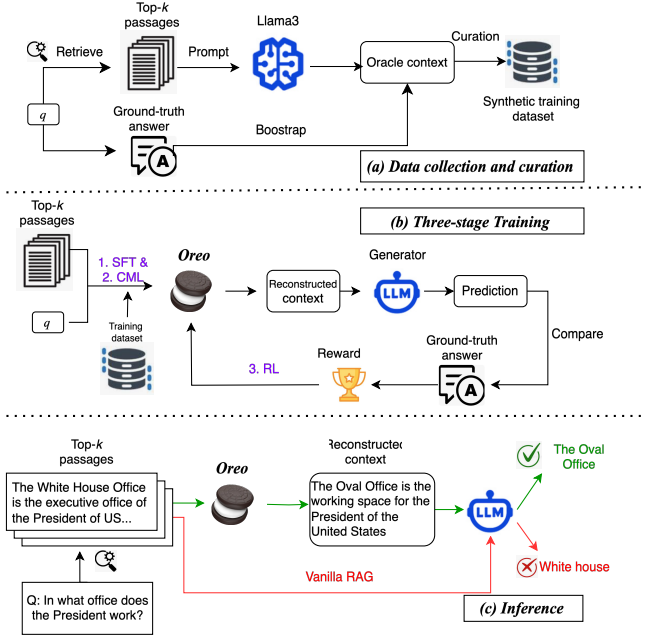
Top-$k$ passages

Retrieve

Prompt

Llama3

Oracle context

Curation

Synthetic training dataset

$q$

Ground-truth answer

Boostrap

(a) Data collection and curation

Top-$k$ passages

(b) Three-stage Training

1. SFT &
2. CML

Oreo

Reconstructed context

Generator

LLM

Prediction

$q$

Training dataset

Compare

Ground-truth answer

Reward

3. RL

Top-$k$ passages

The White House Office is the executive office of the President of US...

Oreo

Reconstructed context

The Oval Office is the working space for the President of the United States

LLM

The Oval Office

White house

Vanilla RAG

Q: In what office does the President work?

(c) Inference